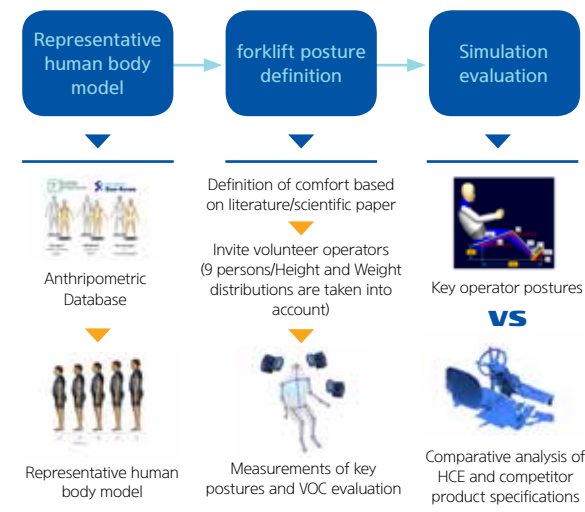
Representative human body model

forklift posture definition

Simulation evaluation

Anthripometric Database

Representative human body model

Definition of comfort based on literature/scientific paper

Invite volunteer operators (9 persons/Height and Weight distributions are taken into account)

Measurements of key postures and VOC evaluation

Key operator postures

VS

Comparative analysis of HCE and competitor product specifications